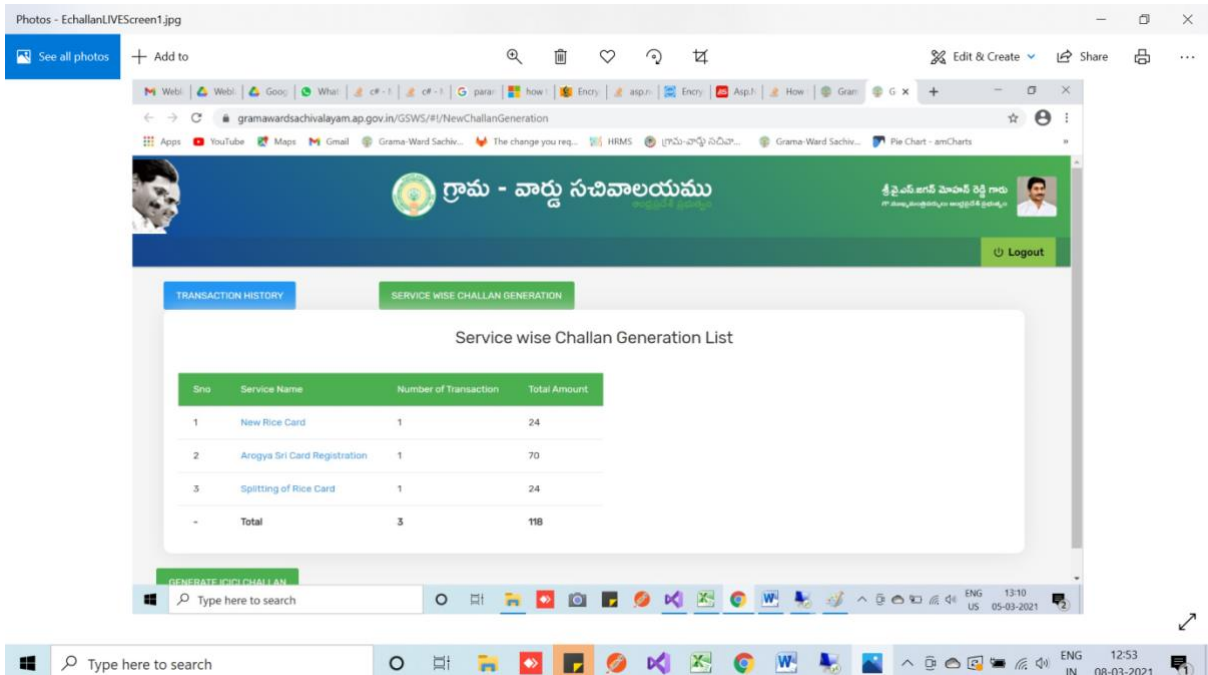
Photos - EchallanLIVEScreen1.jpg

See all photos    + Add to    Edit & Create    Share

gramawardsachivalayam.ap.gov.in/GSWS/#!/NewChallanGeneration

Apps  YouTube  Maps  Gmail  Grama-Ward Sachiv...  The change you req...  HRMS  Grama-Ward Sachiv...  Pie Chart - amCharts

గ్రామ - వార్డు సచివాలయము

Logout

TRANSACTION HISTORY    SERVICE WISE CHALLAN GENERATION

Service wise Challan Generation List

| Sno | Service Name | Number of Transaction | Total Amount |
|---|---|---|---|
| 1 | New Rice Card | 1 | 24 |
| 2 | Arogya Sri Card Registration | 1 | 70 |
| 3 | Splitting of Rice Card | 1 | 24 |
| - | Total | 3 | 118 |

GENERATE ICICI CHALLAN

Type here to search    ENG US 13:10 05-03-2021

Type here to search    ENG IN 12:53 08-03-2021